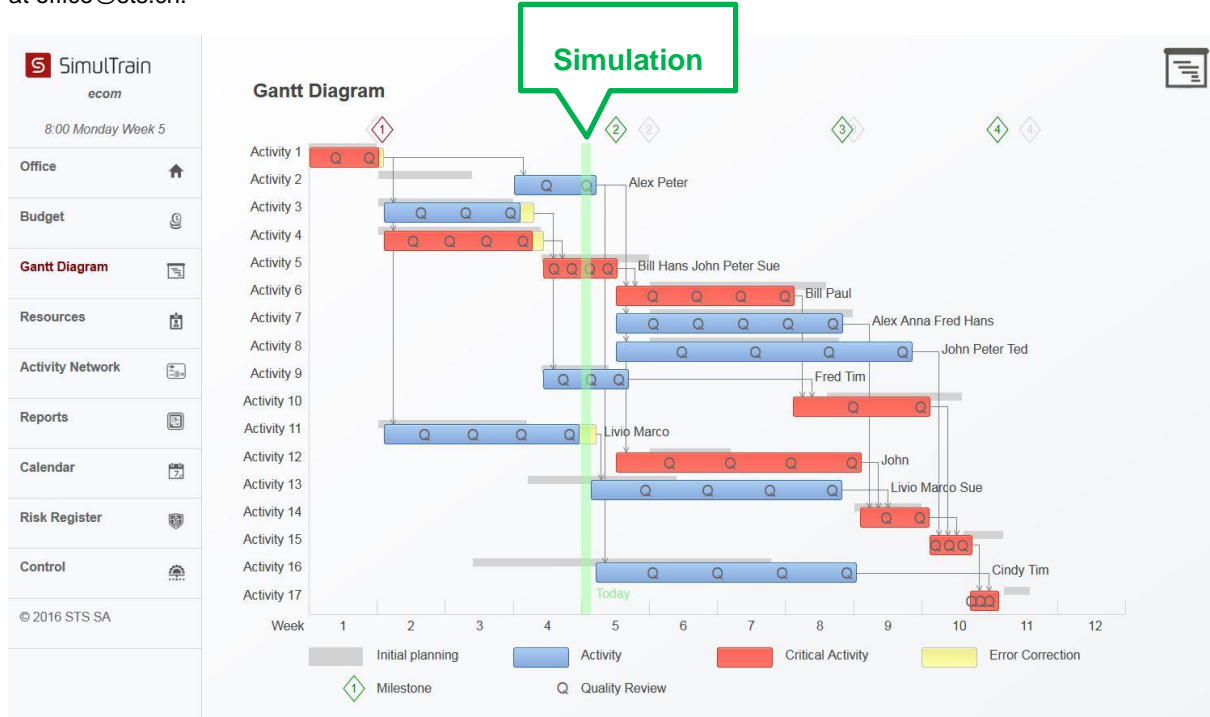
at office@sts.ch.

SimulTrain
ecom

8:00 Monday Week 5

Office
Budget
Gantt Diagram
Resources
Activity Network
Reports
Calendar
Risk Register
Control

© 2016 STS SA

Simulation

Gantt Diagram

1 2 2 3 3 4 4

Activity 1 Q Q
Activity 2 Q Q Alex Peter
Activity 3 Q Q Q
Activity 4 Q Q Q Q
Activity 5 Q Q Q Q Bill Hans John Peter Sue
Activity 6 Q Q Q Q Bill Paul
Activity 7 Q Q Q Q Q Alex Anna Fred Hans
Activity 8 Q Q Q Q John Peter Ted
Activity 9 Q Q Q Fred Tim
Activity 10 Q Q
Activity 11 Q Q Q Q Livio Marco
Activity 12 Q Q Q Q John
Activity 13 Q Q Q Q Livio Marco Sue
Activity 14 Q Q
Activity 15 QQQ
Activity 16 Q Q Q Q Cindy Tim
Activity 17 QQQ

Today

Week 1 2 3 4 5 6 7 8 9 10 11 12

Initial planning Activity Critical Activity Error Correction

1 Milestone Q Quality Review